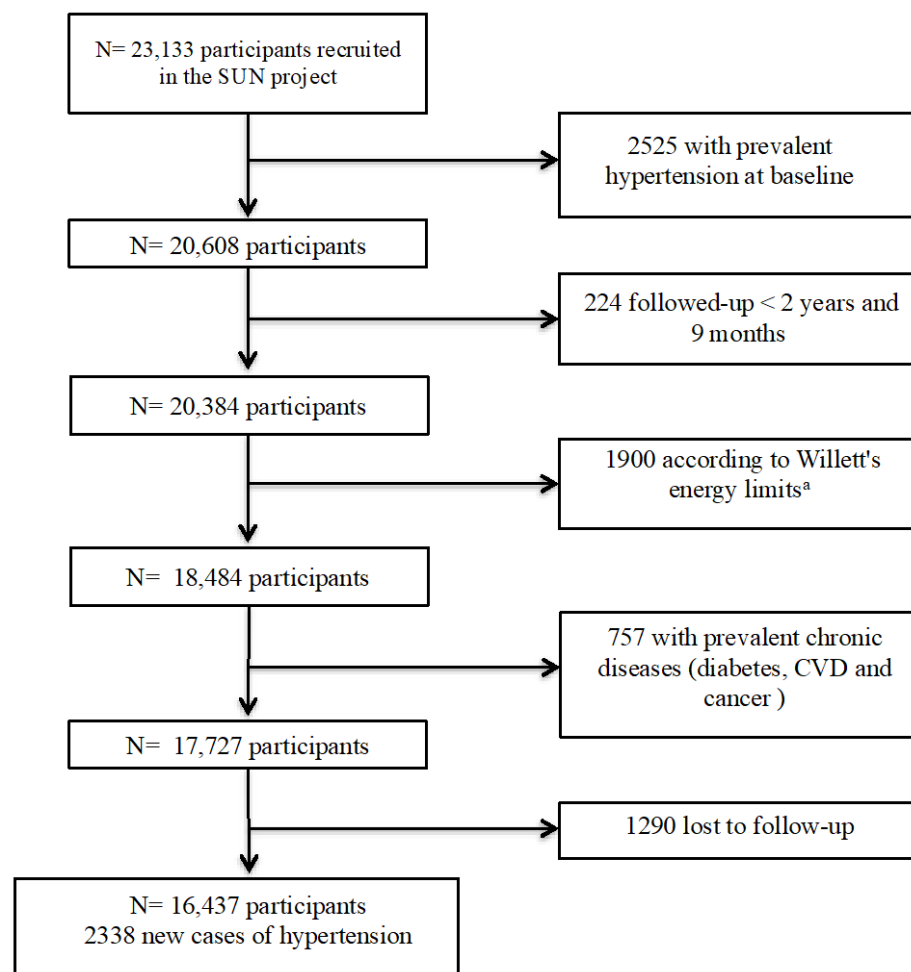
N= 23,133 participants recruited in the SUN project

2525 with prevalent hypertension at baseline

N= 20,608 participants

224 followed-up < 2 years and 9 months

N= 20,384 participants

1900 according to Willett's energy limits$^a$

N= 18,484 participants

757 with prevalent chronic diseases (diabetes, CVD and cancer )

N= 17,727 participants

1290 lost to follow-up

N= 16,437 participants
2338 new cases of hypertension